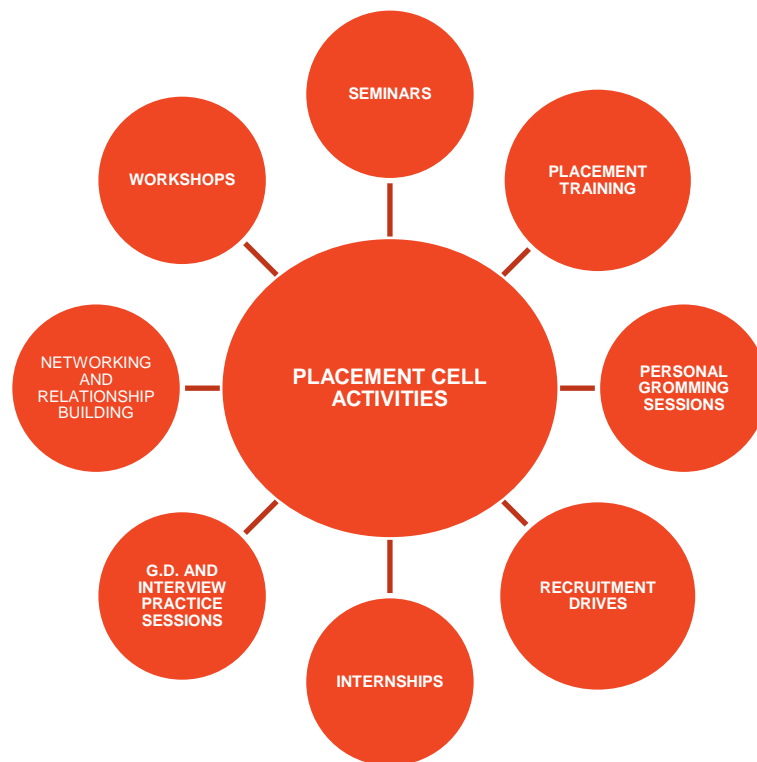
PLACEMENT CELL ACTIVITIES

SEMINARS

PLACEMENT TRAINING

PERSONAL GROMMING SESSIONS

RECRUITMENT DRIVES

INTERNSHIPS

G.D. AND INTERVIEW PRACTICE SESSIONS

NETWORKING AND RELATIONSHIP BUILDING

WORKSHOPS